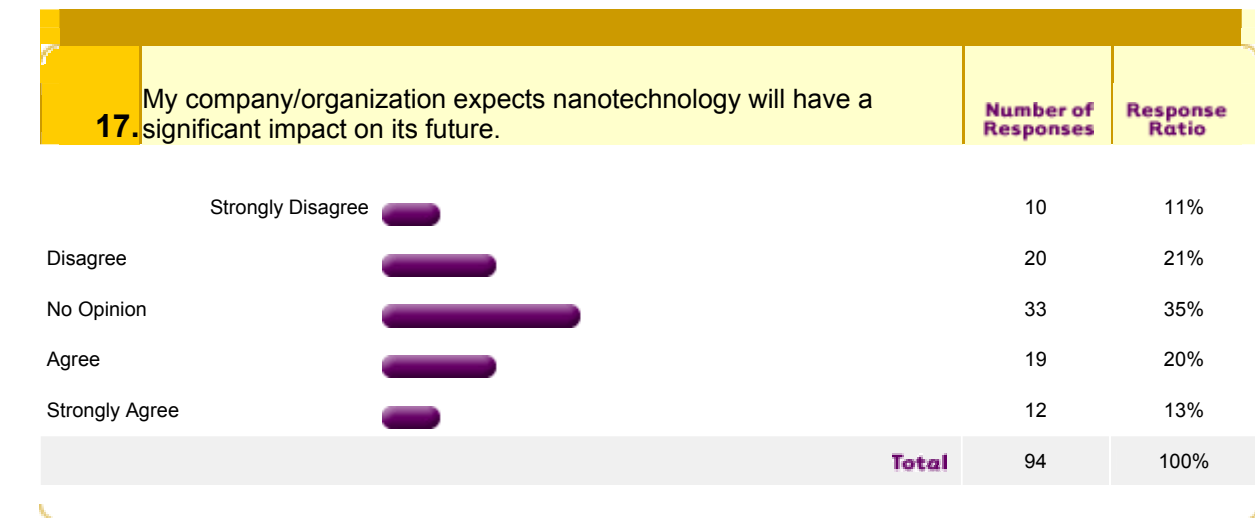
17. My company/organization expects nanotechnology will have a significant impact on its future.

| | Number of Responses | Response Ratio |
|---|---|---|
| Strongly Disagree | 10 | 11% |
| Disagree | 20 | 21% |
| No Opinion | 33 | 35% |
| Agree | 19 | 20% |
| Strongly Agree | 12 | 13% |
| Total | 94 | 100% |